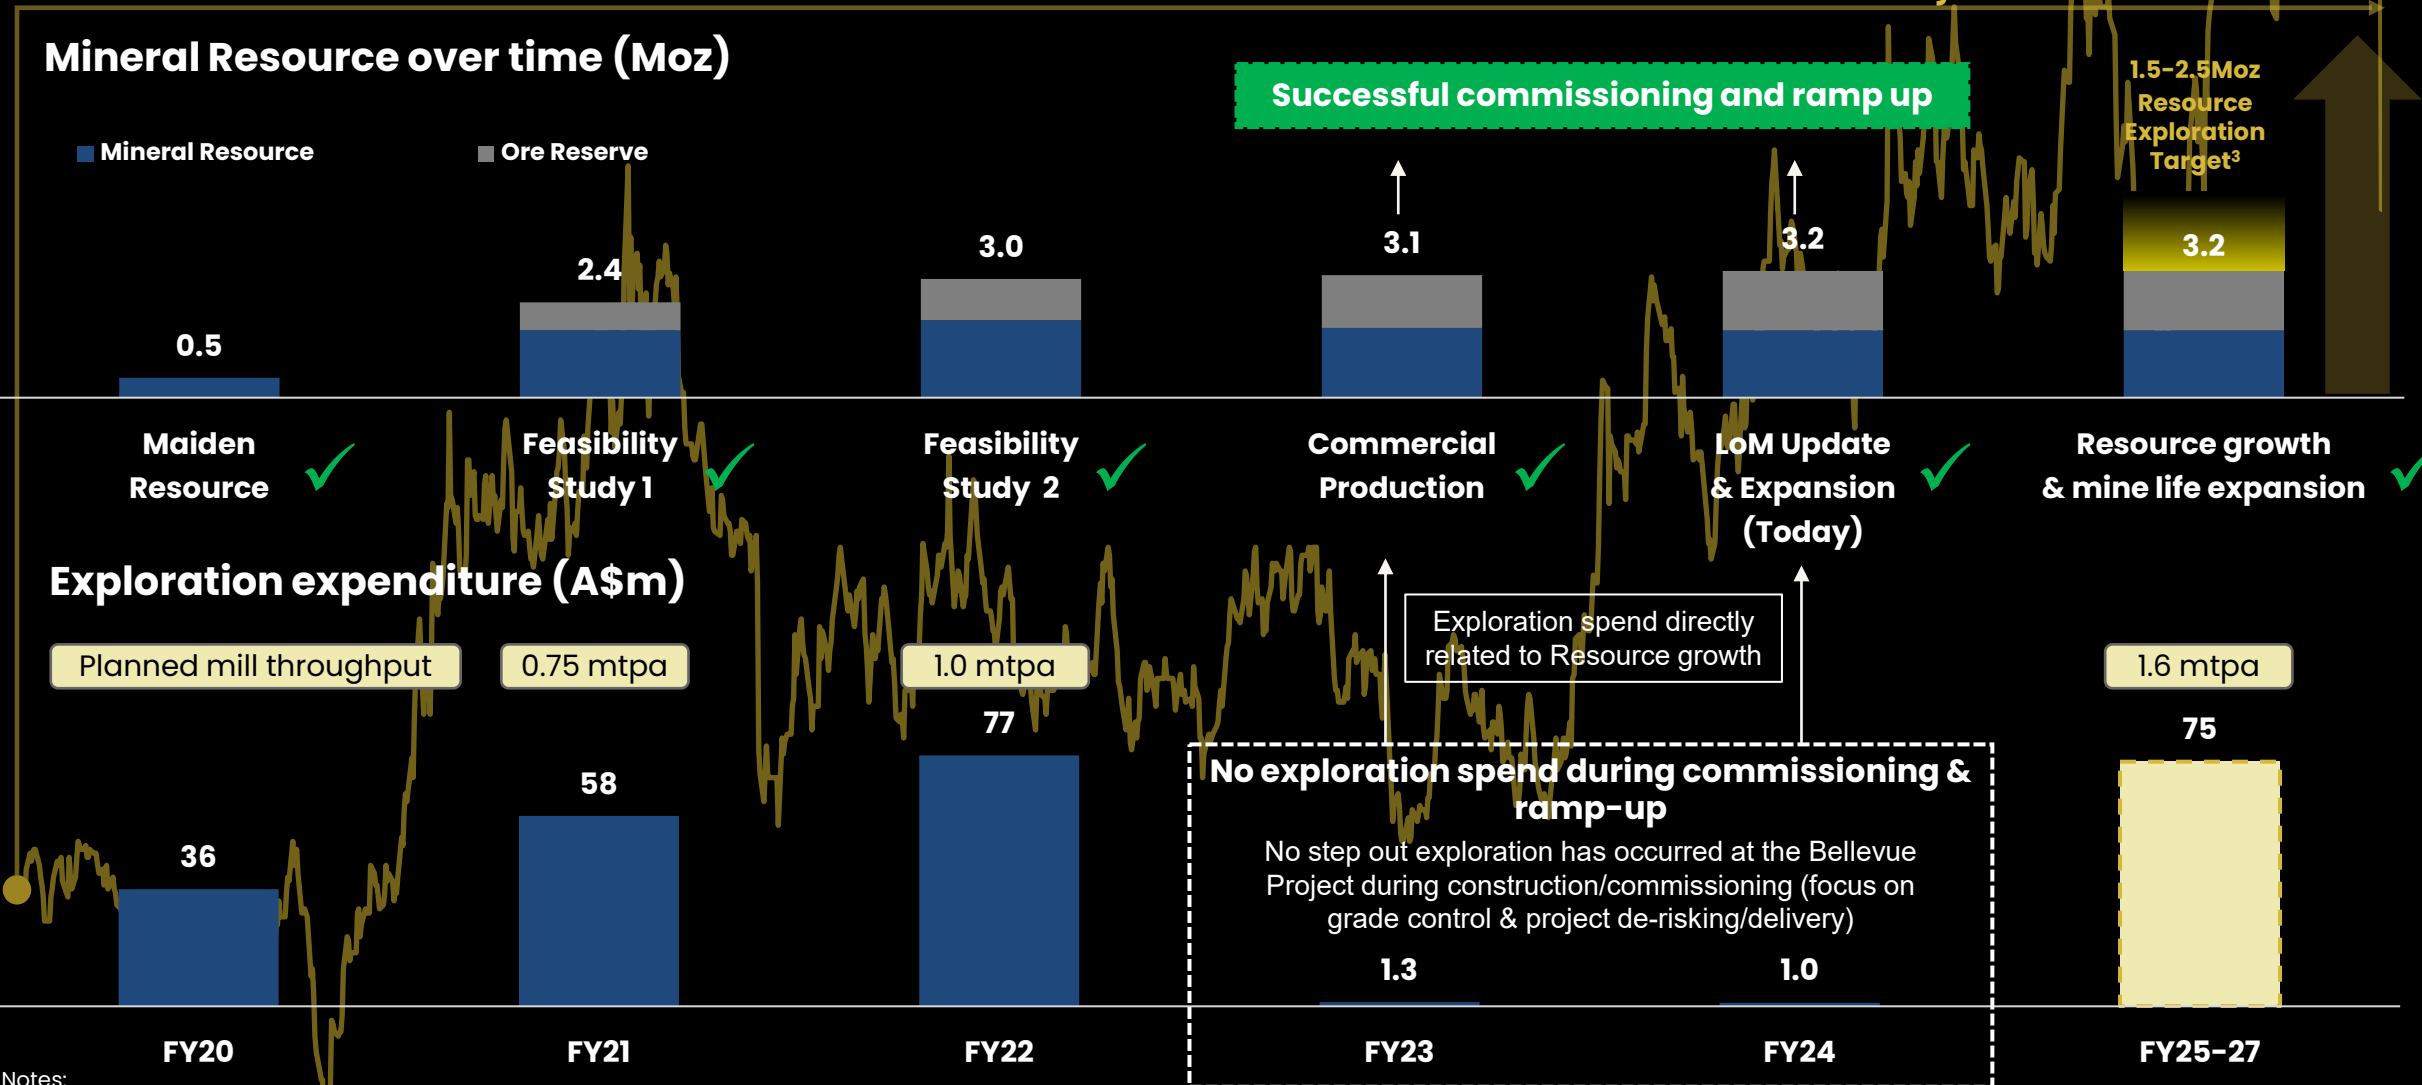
Mineral Resource over time (Moz)

Mineral Resource
Ore Reserve

Successful commissioning and ramp up

1.5-2.5Moz Resource Exploration Target³

0.5
2.4
3.0
3.1
3.2
3.2

Maiden Resource
Feasibility Study 1
Feasibility Study 2
Commercial Production
LoM Update & Expansion (Today)
Resource growth & mine life expansion

Exploration expenditure (A$m)

Planned mill throughput
0.75 mtpa
1.0 mtpa
1.6 mtpa

Exploration spend directly related to Resource growth

36
58
77
75

No exploration spend during commissioning & ramp-up
No step out exploration has occurred at the Bellevue Project during construction/commissioning (focus on grade control & project de-risking/delivery)

1.3
1.0

FY20
FY21
FY22
FY23
FY24
FY25-27

Notes: